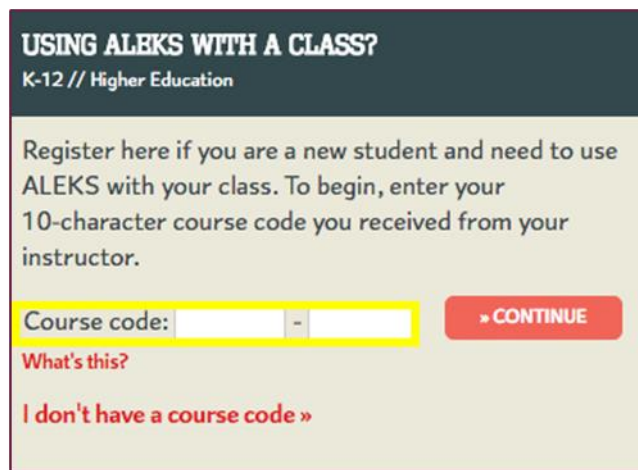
USING ALEKS WITH A CLASS?
K-12 // Higher Education

Register here if you are a new student and need to use ALEKS with your class. To begin, enter your 10-character course code you received from your instructor.

Course code: -

» CONTINUE

What's this?

I don't have a course code »